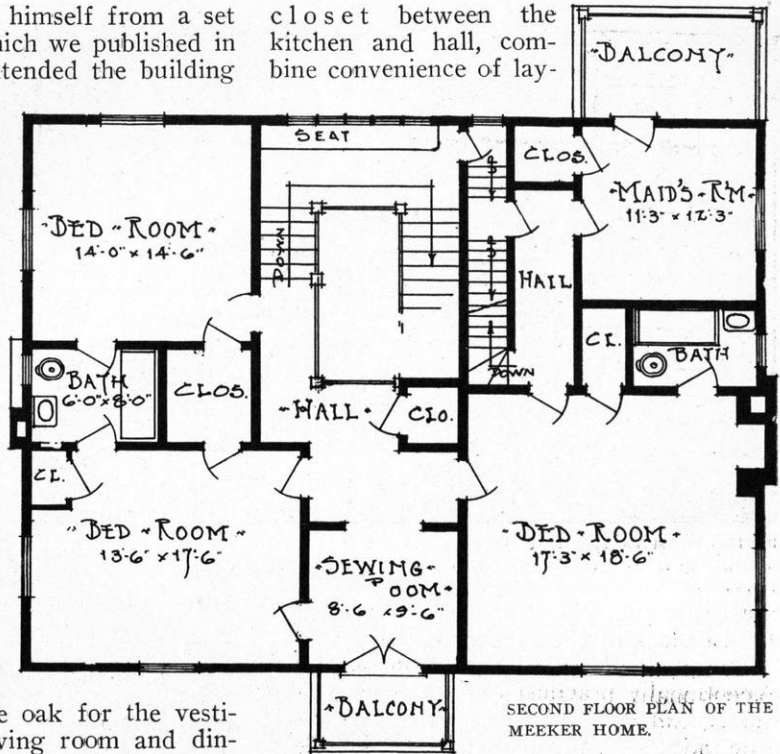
himself from a set hich we published in tended the building

closet between the kitchen and hall, combine convenience of lay-

BALCONY

SEAT

CLOS.

MAID'S RM.
11·3" × 12·3"

BED ROOM
14·0" × 14·6"

DOWN

HAIL

CL.

BATH

BATH
6·0"×8·0"

CLOS.

DOWN

HALL

CLO.

CL.

BED ROOM
13·6" × 17·6"

SEWING ROOM
8·6 × 9·6"

BED ROOM
17·3" × 18·6"

BALCONY

e oak for the vesti- ving room and din-

SECOND FLOOR PLAN OF THE MEEKER HOME.